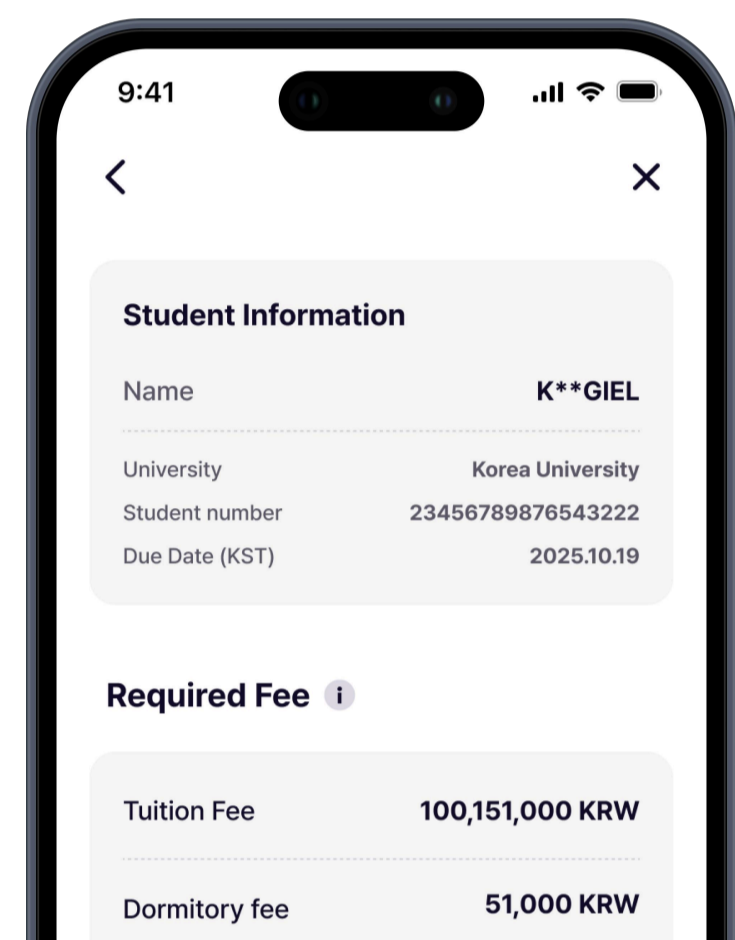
9:41

<

×

Student Information

Name K**GIEL

University Korea University

Student number 23456789876543222

Due Date (KST) 2025.10.19

Required Fee i

Tuition Fee 100,151,000 KRW

Dormitory fee 51,000 KRW